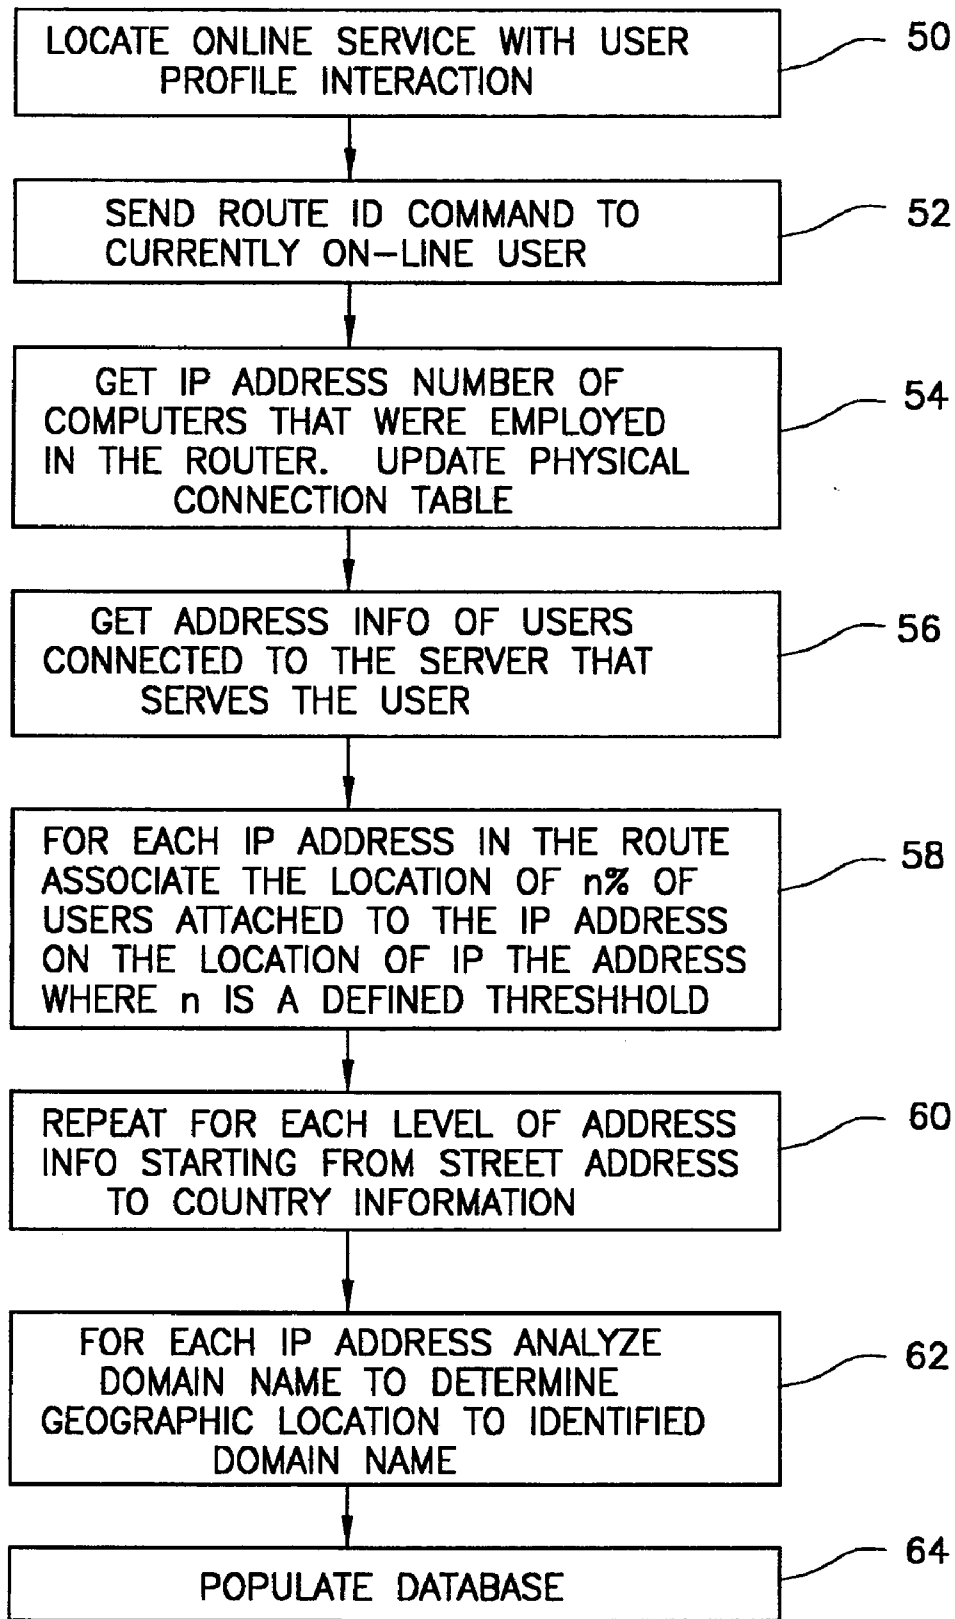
LOCATE ONLINE SERVICE WITH USER PROFILE INTERACTION

50

SEND ROUTE ID COMMAND TO CURRENTLY ON-LINE USER

52

GET IP ADDRESS NUMBER OF COMPUTERS THAT WERE EMPLOYED IN THE ROUTER. UPDATE PHYSICAL CONNECTION TABLE

54

GET ADDRESS INFO OF USERS CONNECTED TO THE SERVER THAT SERVES THE USER

56

FOR EACH IP ADDRESS IN THE ROUTE ASSOCIATE THE LOCATION OF n% OF USERS ATTACHED TO THE IP ADDRESS ON THE LOCATION OF IP THE ADDRESS WHERE n IS A DEFINED THRESHHOLD

58

REPEAT FOR EACH LEVEL OF ADDRESS INFO STARTING FROM STREET ADDRESS TO COUNTRY INFORMATION

60

FOR EACH IP ADDRESS ANALYZE DOMAIN NAME TO DETERMINE GEOGRAPHIC LOCATION TO IDENTIFIED DOMAIN NAME

62

POPULATE DATABASE

64